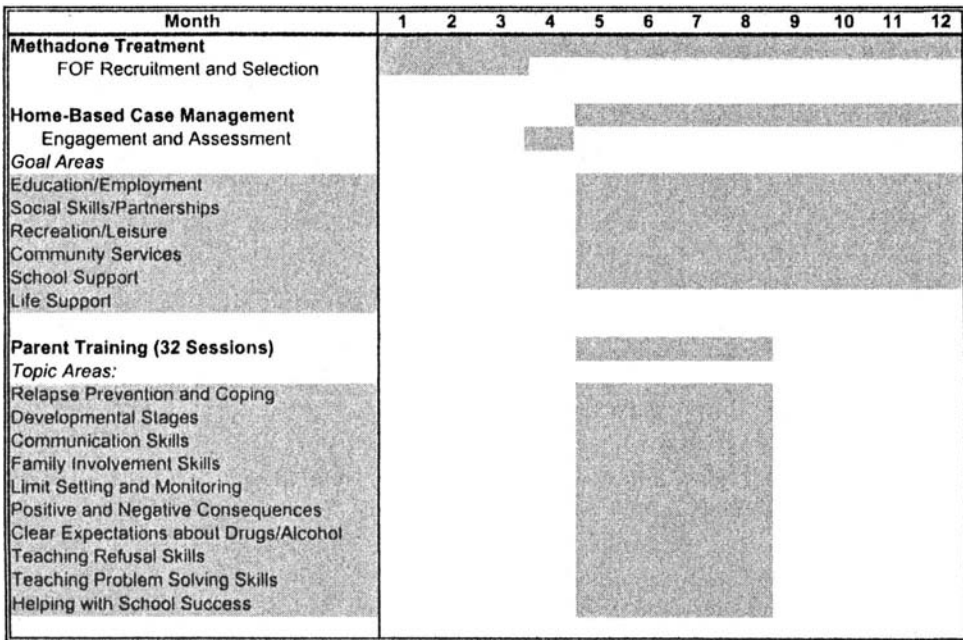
| Month | 1 | 2 | 3 | 4 | 5 | 6 | 7 | 8 | 9 | 10 | 11 | 12 |
|---|---|---|---|---|---|---|---|---|---|---|---|---|
| **Methadone Treatment** | | | | | | | | | | | | |
| FOF Recruitment and Selection | | | | | | | | | | | | |
| | | | | | | | | | | | | |
| **Home-Based Case Management** | | | | | | | | | | | | |
| Engagement and Assessment | | | | | | | | | | | | |
| *Goal Areas* | | | | | | | | | | | | |
| Education/Employment | | | | | | | | | | | | |
| Social Skills/Partnerships | | | | | | | | | | | | |
| Recreation/Leisure | | | | | | | | | | | | |
| Community Services | | | | | | | | | | | | |
| School Support | | | | | | | | | | | | |
| Life Support | | | | | | | | | | | | |
| | | | | | | | | | | | | |
| **Parent Training (32 Sessions)** | | | | | | | | | | | | |
| *Topic Areas:* | | | | | | | | | | | | |
| Relapse Prevention and Coping | | | | | | | | | | | | |
| Developmental Stages | | | | | | | | | | | | |
| Communication Skills | | | | | | | | | | | | |
| Family Involvement Skills | | | | | | | | | | | | |
| Limit Setting and Monitoring | | | | | | | | | | | | |
| Positive and Negative Consequences | | | | | | | | | | | | |
| Clear Expectations about Drugs/Alcohol | | | | | | | | | | | | |
| Teaching Refusal Skills | | | | | | | | | | | | |
| Teaching Problem Solving Skills | | | | | | | | | | | | |
| Helping with School Success | | | | | | | | | | | | |